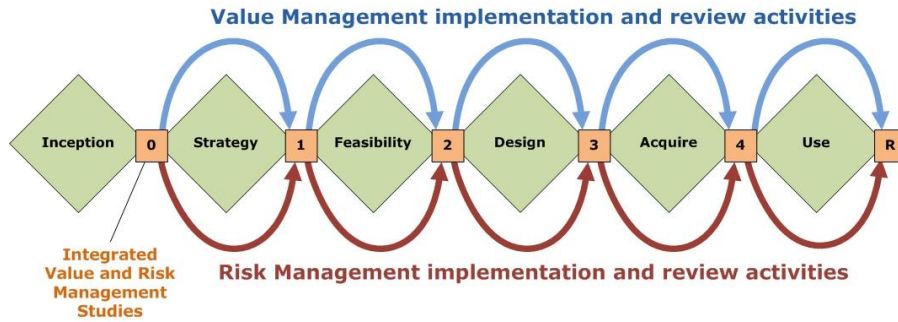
Value Management implementation and review activities

Inception

0

Strategy

1

Feasibility

2

Design

3

Acquire

4

Use

R

Integrated Value and Risk Management Studies

Risk Management implementation and review activities